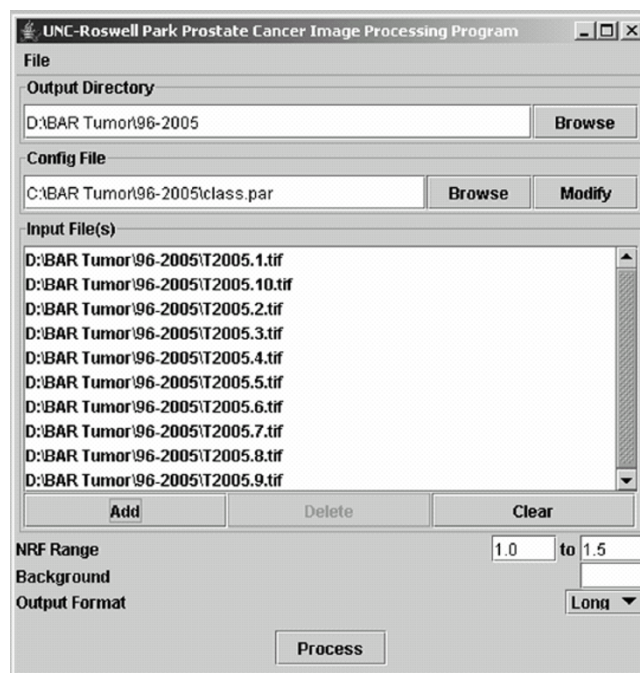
UNC-Roswell Park Prostate Cancer Image Processing Program

File

Output Directory

D:\BAR Tumor\96-2005

Browse

Config File

C:\BAR Tumor\96-2005\class.par

Browse

Modify

Input File(s)

D:\BAR Tumor\96-2005\T2005.1.tif
D:\BAR Tumor\96-2005\T2005.10.tif
D:\BAR Tumor\96-2005\T2005.2.tif
D:\BAR Tumor\96-2005\T2005.3.tif
D:\BAR Tumor\96-2005\T2005.4.tif
D:\BAR Tumor\96-2005\T2005.5.tif
D:\BAR Tumor\96-2005\T2005.6.tif
D:\BAR Tumor\96-2005\T2005.7.tif
D:\BAR Tumor\96-2005\T2005.8.tif
D:\BAR Tumor\96-2005\T2005.9.tif

Add

Delete

Clear

NRF Range

1.0

to 1.5

Background

Output Format

Long

Process